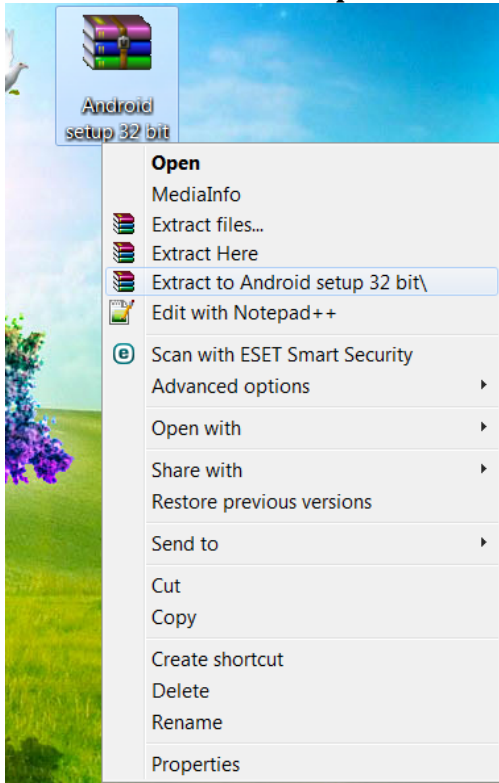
Android setup 32 bit

Open
MediaInfo
Extract files...
Extract Here
Extract to Android setup 32 bit\
Edit with Notepad++

Scan with ESET Smart Security
Advanced options

Open with

Share with
Restore previous versions

Send to

Cut
Copy

Create shortcut
Delete
Rename

Properties